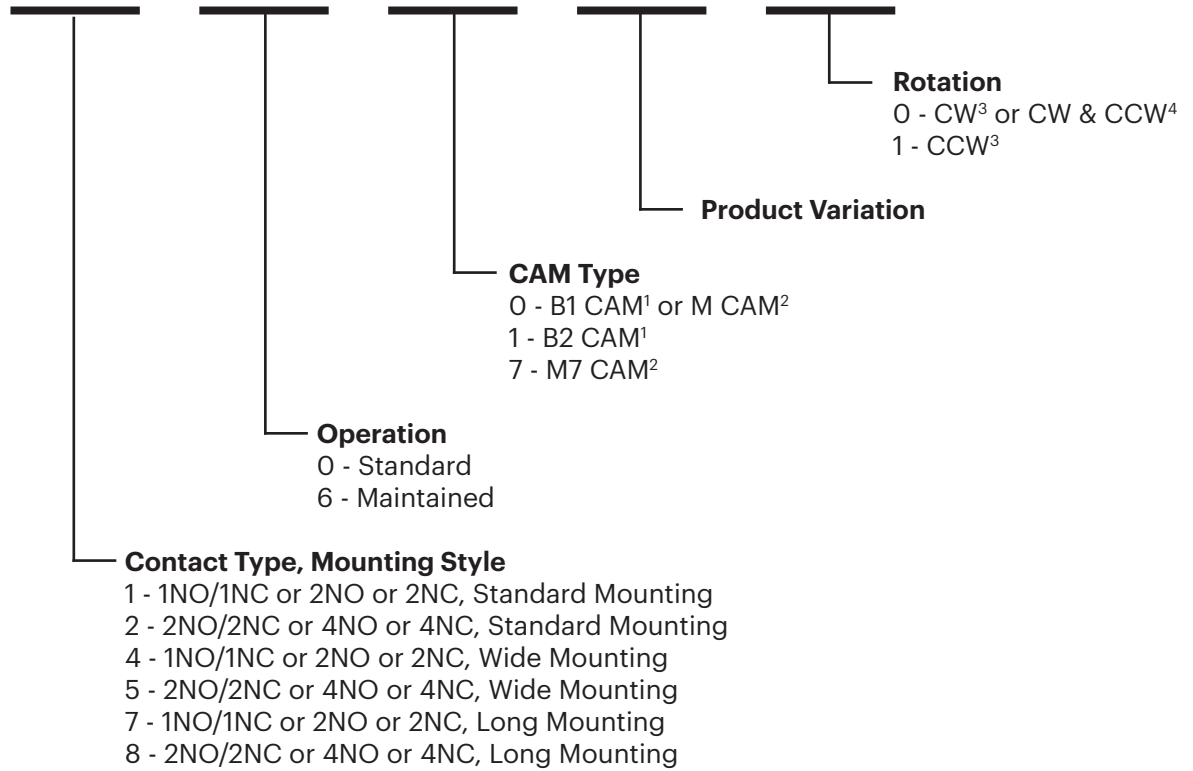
**Rotation**
0 - CW$^3$ or CW & CCW$^4$
1 - CCW$^3$

**Product Variation**

**CAM Type**
0 - B1 CAM$^1$ or M CAM$^2$
1 - B2 CAM$^1$
7 - M7 CAM$^2$

**Operation**
0 - Standard
6 - Maintained

**Contact Type, Mounting Style**
1 - 1NO/1NC or 2NO or 2NC, Standard Mounting
2 - 2NO/2NC or 4NO or 4NC, Standard Mounting
4 - 1NO/1NC or 2NO or 2NC, Wide Mounting
5 - 2NO/2NC or 4NO or 4NC, Wide Mounting
7 - 1NO/1NC or 2NO or 2NC, Long Mounting
8 - 2NO/2NC or 4NO or 4NC, Long Mounting